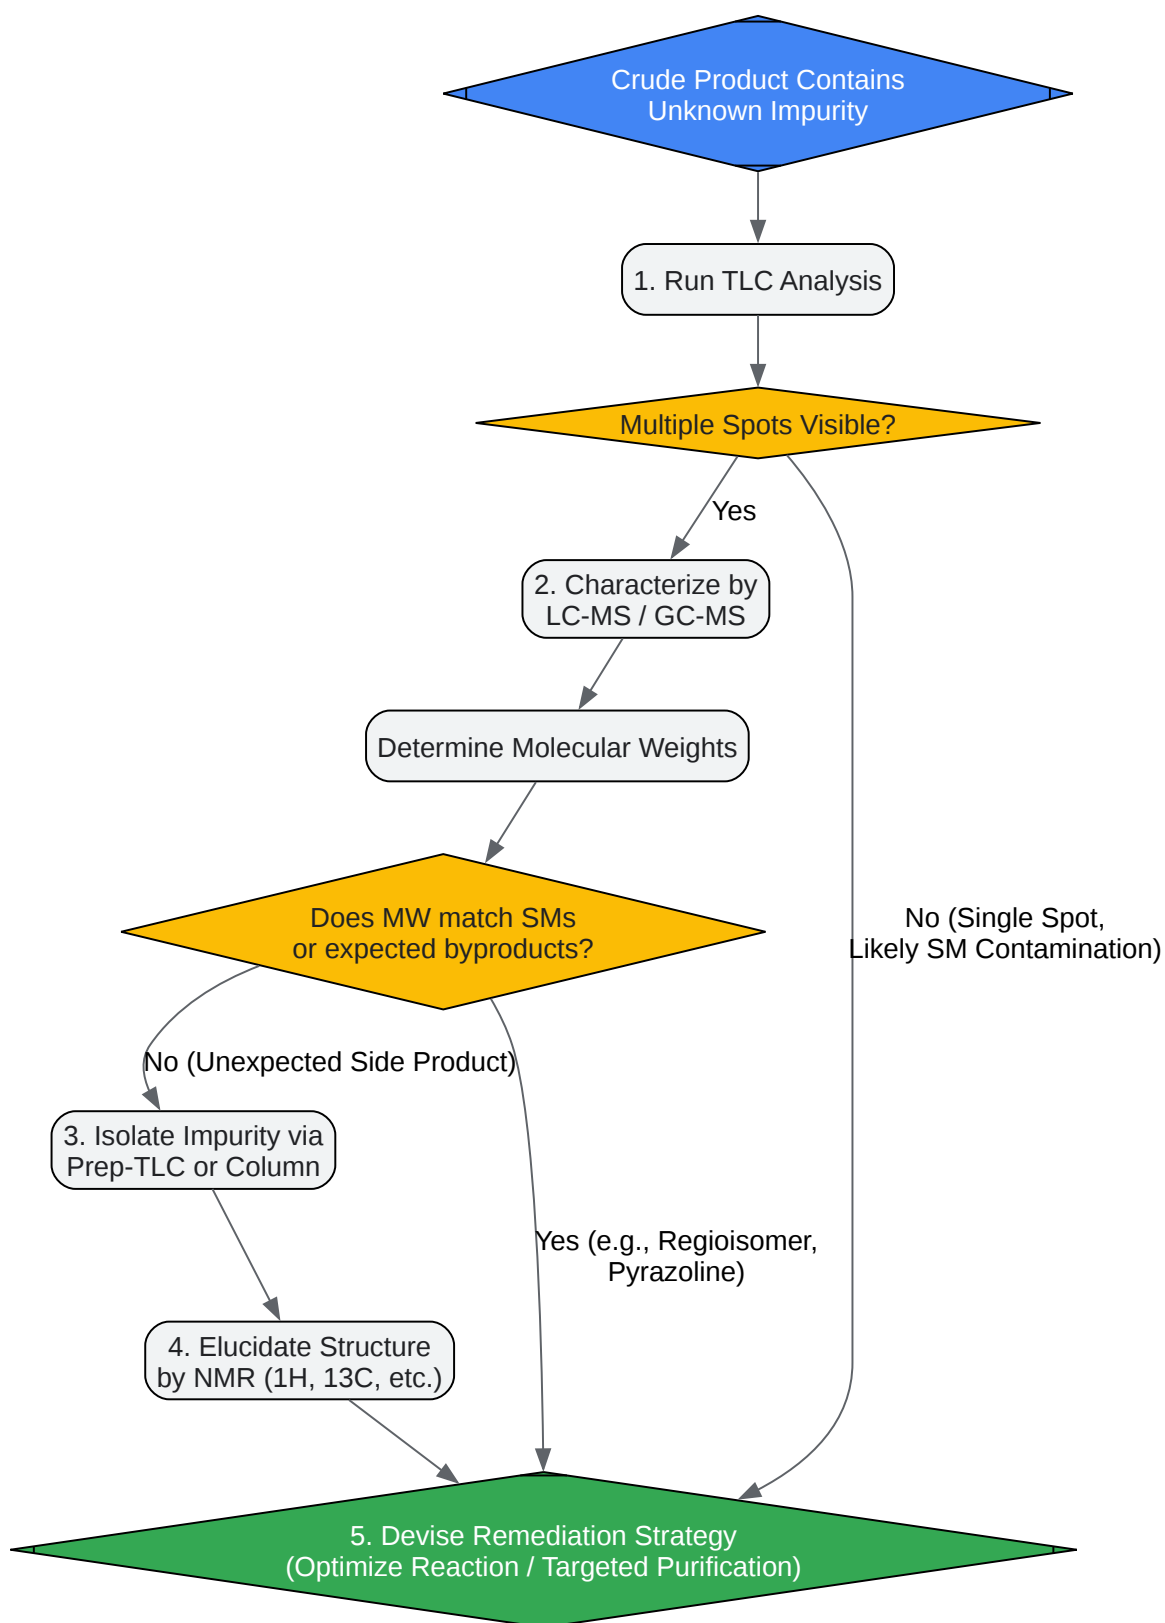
Crude Product Contains Unknown Impurity

1. Run TLC Analysis

Multiple Spots Visible?

Yes

2. Characterize by LC-MS / GC-MS

Determine Molecular Weights

Does MW match SMs or expected byproducts?

No (Single Spot, Likely SM Contamination)

No (Unexpected Side Product)

3. Isolate Impurity via Prep-TLC or Column

Yes (e.g., Regioisomer, Pyrazoline)

4. Elucidate Structure by NMR (1H, 13C, etc.)

5. Devise Remediation Strategy (Optimize Reaction / Targeted Purification)